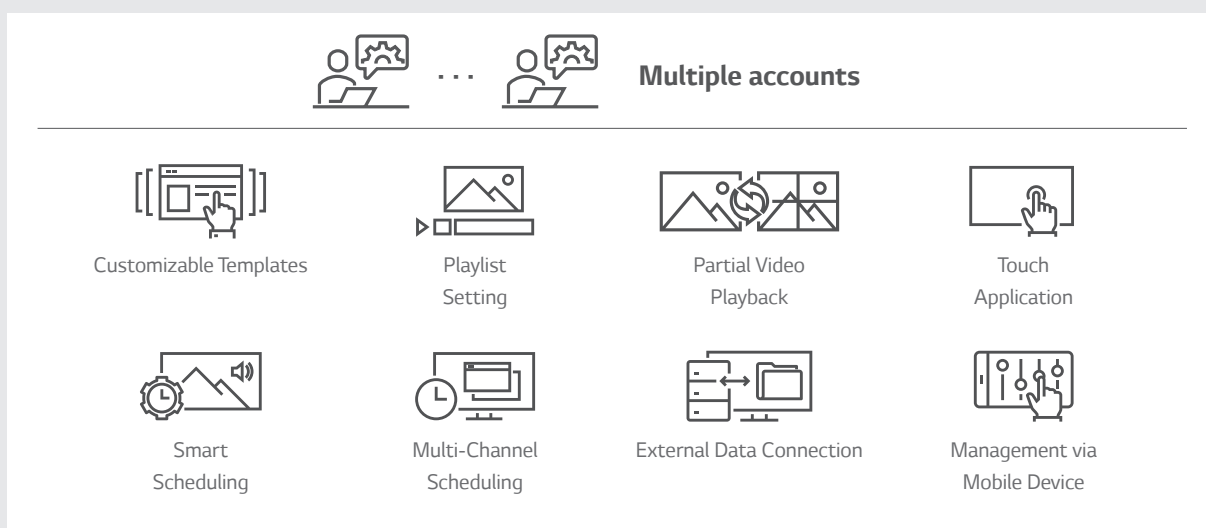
. . .

Multiple accounts

Customizable Templates

Playlist Setting

Partial Video Playback

Touch Application

Smart Scheduling

Multi-Channel Scheduling

External Data Connection

Management via Mobile Device